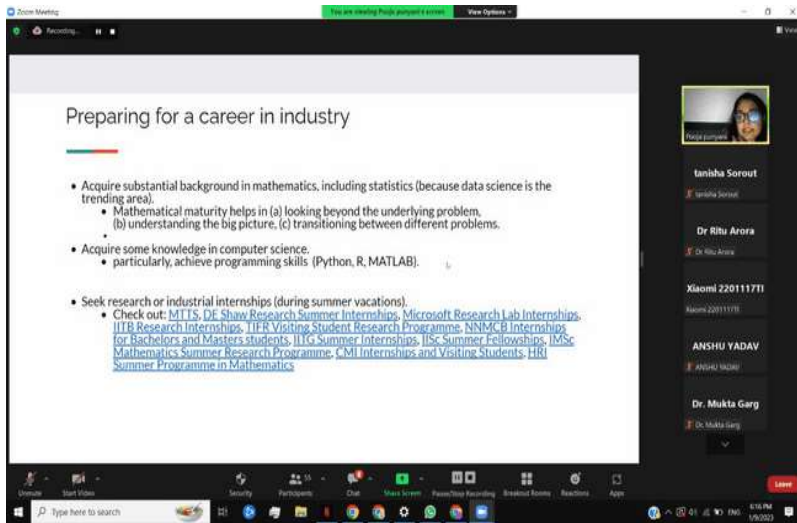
Zoom Meeting
You are viewing Pooja punyani's screen
View Options
Recording...

Preparing for a career in industry

• Acquire substantial background in mathematics, including statistics (because data science is the trending area).
  • Mathematical maturity helps in (a) looking beyond the underlying problem, (b) understanding the big picture, (c) transitioning between different problems.
  •
• Acquire some knowledge in computer science.
  • particularly, achieve programming skills (Python, R, MATLAB).

• Seek research or industrial internships (during summer vacations).
  • Check out: MTTS, DE Shaw Research Summer Internships, Microsoft Research Lab Internships, IITB Research Internships, TIFR Visiting Student Research Programme, NNMCB Internships for Bachelors and Masters students, IITG Summer Internships, IISc Summer Fellowships, IMSc Mathematics Summer Research Programme, CMI Internships and Visiting Students, HRI Summer Programme in Mathematics

Pooja punyani
tanisha Sorout
tanisha Sorout
Dr Ritu Arora
Dr Ritu Arora
Xiaomi 2201117TI
Xiaomi 2201117TI
ANSHU YADAV
ANSHU YADAV
Dr. Mukta Garg
Dr. Mukta Garg

Unmute
Start Video
Security
Participants 55
Chat
Share Screen
Pause/Stop Recording
Breakout Rooms
Reactions
Apps
Leave

Type here to search
6:16 PM
1/9/2023
ENG